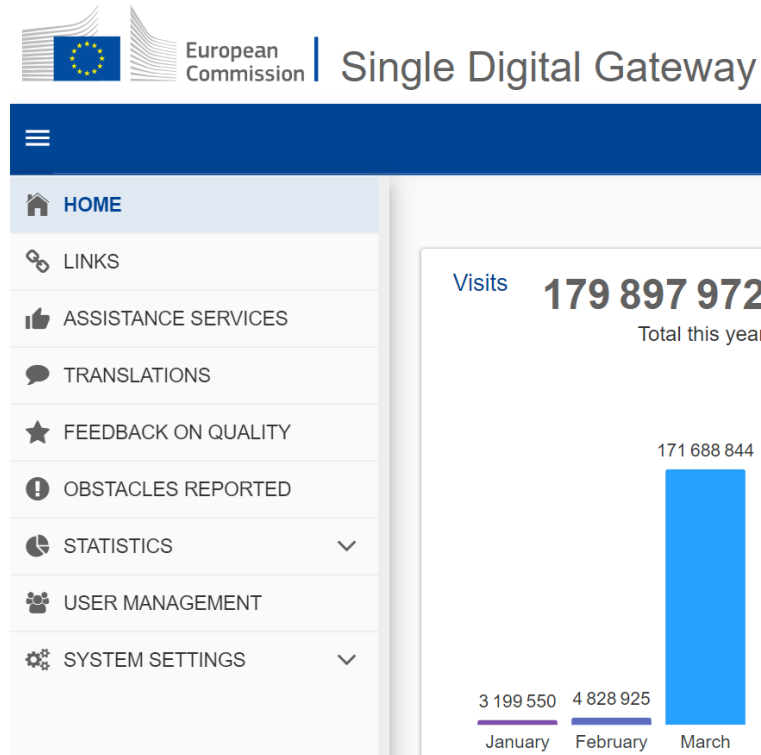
European Commission | Single Digital Gateway

HOME
LINKS
ASSISTANCE SERVICES
TRANSLATIONS
FEEDBACK ON QUALITY
OBSTACLES REPORTED
STATISTICS
USER MANAGEMENT
SYSTEM SETTINGS

Visits 179 897 972
Total this year

171 688 844
3 199 550
4 828 925
January
February
March